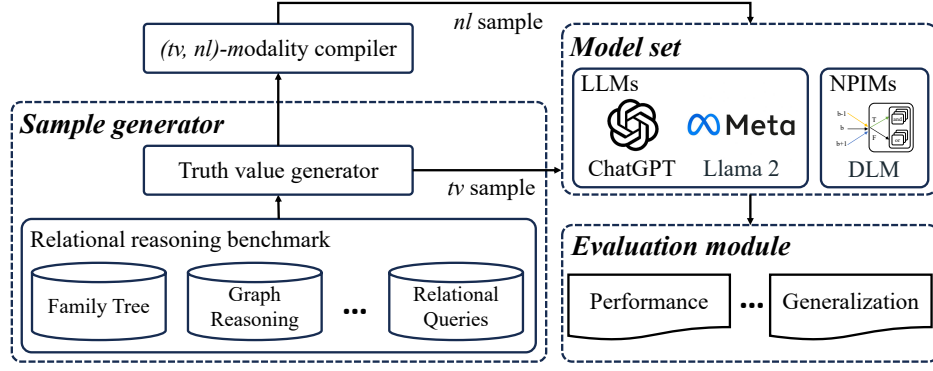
nl sample

(tv, nl)-modality compiler

Model set

LLMs

Meta

ChatGPT

Llama 2

NPIMs

b-1

b

b+1

T

F

DLM

Sample generator

Truth value generator

tv sample

Relational reasoning benchmark

Family Tree

Graph Reasoning

...

Relational Queries

Evaluation module

Performance

...

Generalization